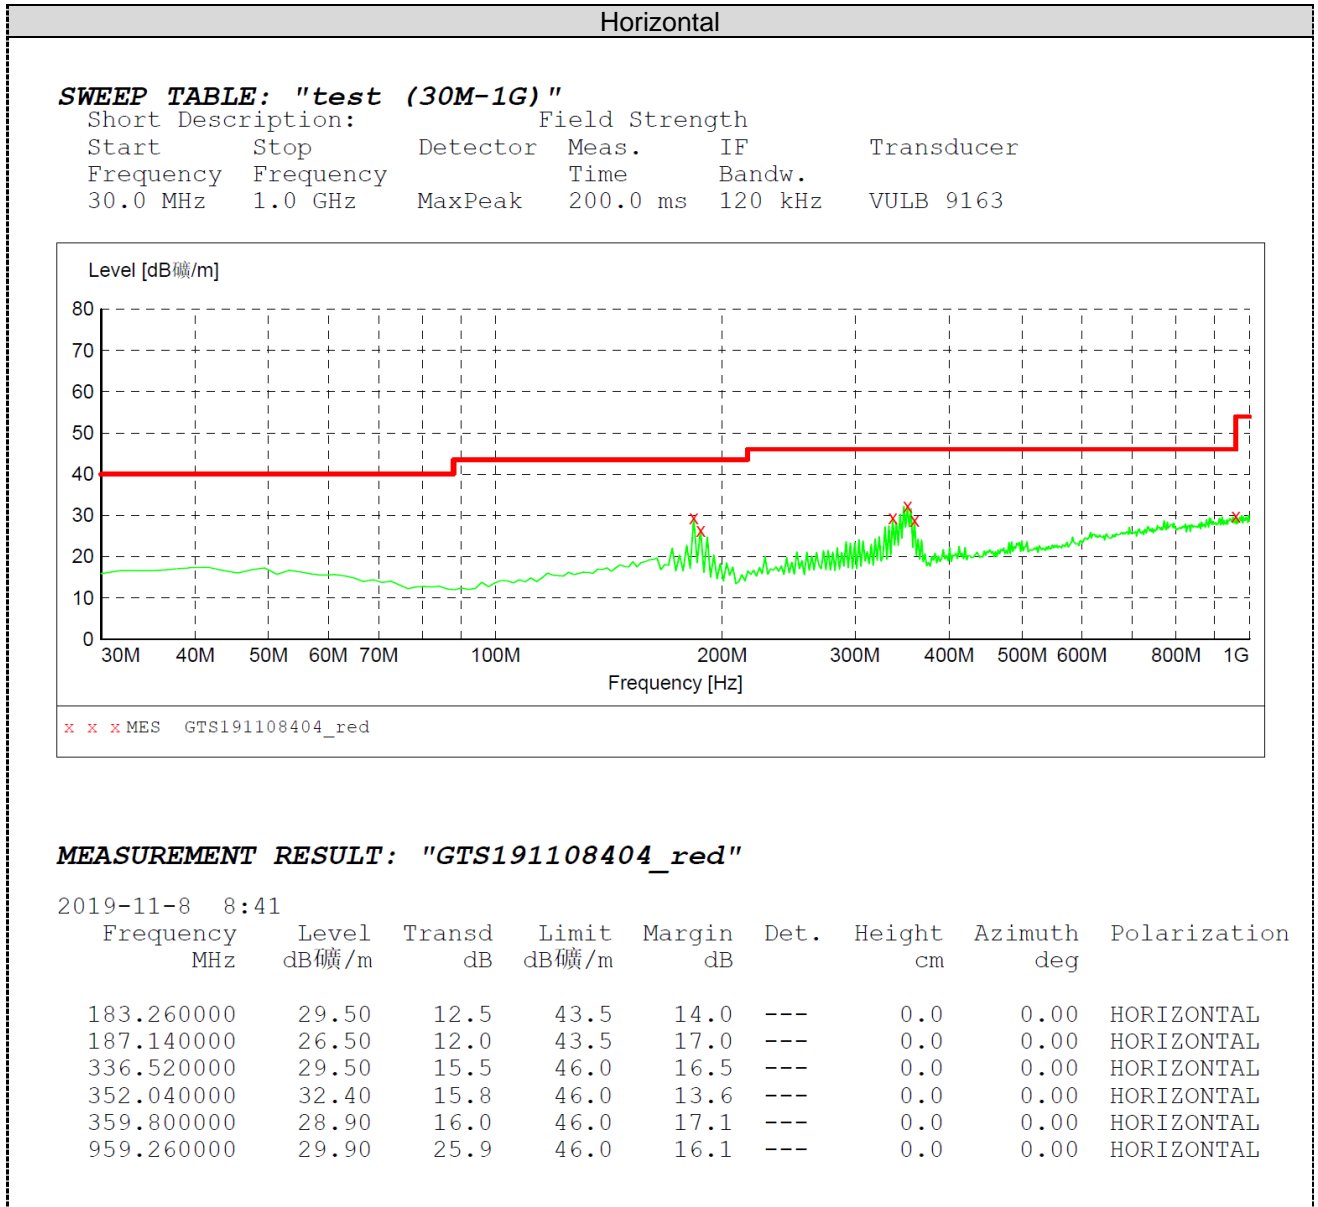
Horizontal

SWEEP TABLE: "test (30M-1G)"

| Short Description: | | | Field Strength | | |
|---|---|---|---|---|---|
| Start Frequency | Stop Frequency | Detector | Meas. Time | IF Bandw. | Transducer |
| 30.0 MHz | 1.0 GHz | MaxPeak | 200.0 ms | 120 kHz | VULB 9163 |

Level [dB礦/m]

80
70
60
50
40
30
20
10
0

30M 40M 50M 60M 70M 100M 200M 300M 400M 500M 600M 800M 1G

Frequency [Hz]

x x x MES GTS191108404_red

MEASUREMENT RESULT: "GTS191108404_red"

2019-11-8 8:41

| Frequency MHz | Level dB礦/m | Transd dB | Limit dB礦/m | Margin dB | Det. | Height cm | Azimuth deg | Polarization |
|---|---|---|---|---|---|---|---|---|
| 183.260000 | 29.50 | 12.5 | 43.5 | 14.0 | --- | 0.0 | 0.00 | HORIZONTAL |
| 187.140000 | 26.50 | 12.0 | 43.5 | 17.0 | --- | 0.0 | 0.00 | HORIZONTAL |
| 336.520000 | 29.50 | 15.5 | 46.0 | 16.5 | --- | 0.0 | 0.00 | HORIZONTAL |
| 352.040000 | 32.40 | 15.8 | 46.0 | 13.6 | --- | 0.0 | 0.00 | HORIZONTAL |
| 359.800000 | 28.90 | 16.0 | 46.0 | 17.1 | --- | 0.0 | 0.00 | HORIZONTAL |
| 959.260000 | 29.90 | 25.9 | 46.0 | 16.1 | --- | 0.0 | 0.00 | HORIZONTAL |